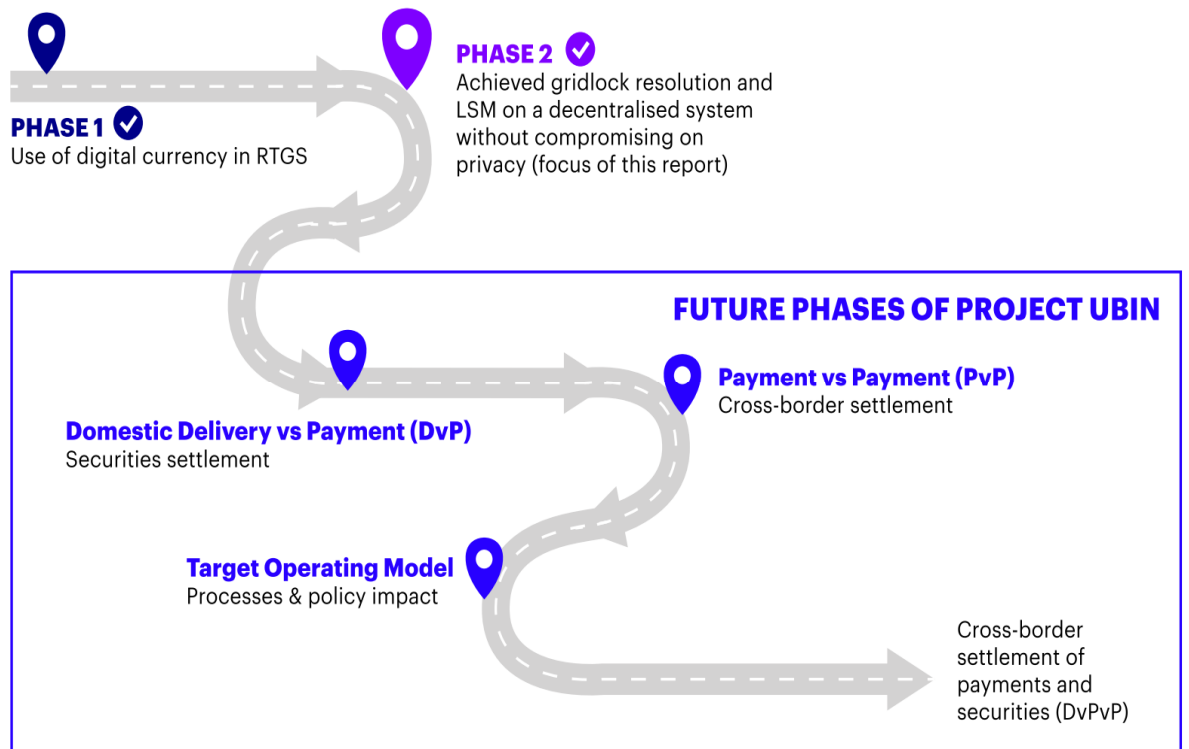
PHASE 1
Use of digital currency in RTGS

PHASE 2
Achieved gridlock resolution and LSM on a decentralised system without compromising on privacy (focus of this report)

FUTURE PHASES OF PROJECT UBIN

Domestic Delivery vs Payment (DvP)
Securities settlement

Payment vs Payment (PvP)
Cross-border settlement

Target Operating Model
Processes & policy impact

Cross-border settlement of payments and securities (DvPvP)